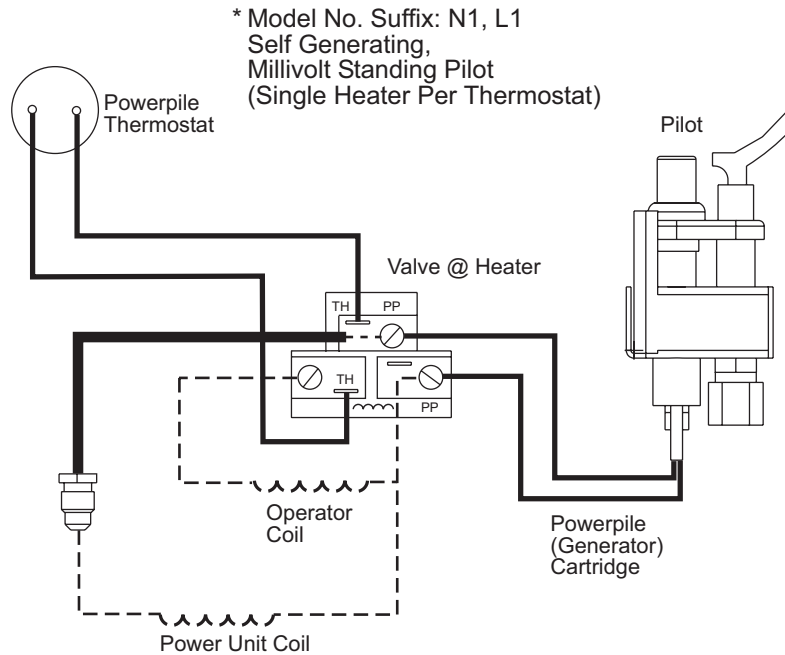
* Model No. Suffix: N1, L1
Self Generating,
Millivolt Standing Pilot
(Single Heater Per Thermostat)

Powerpile Thermostat

Pilot

Valve @ Heater

TH
PP
TH
PP

Operator Coil

Powerpile (Generator) Cartridge

Power Unit Coil